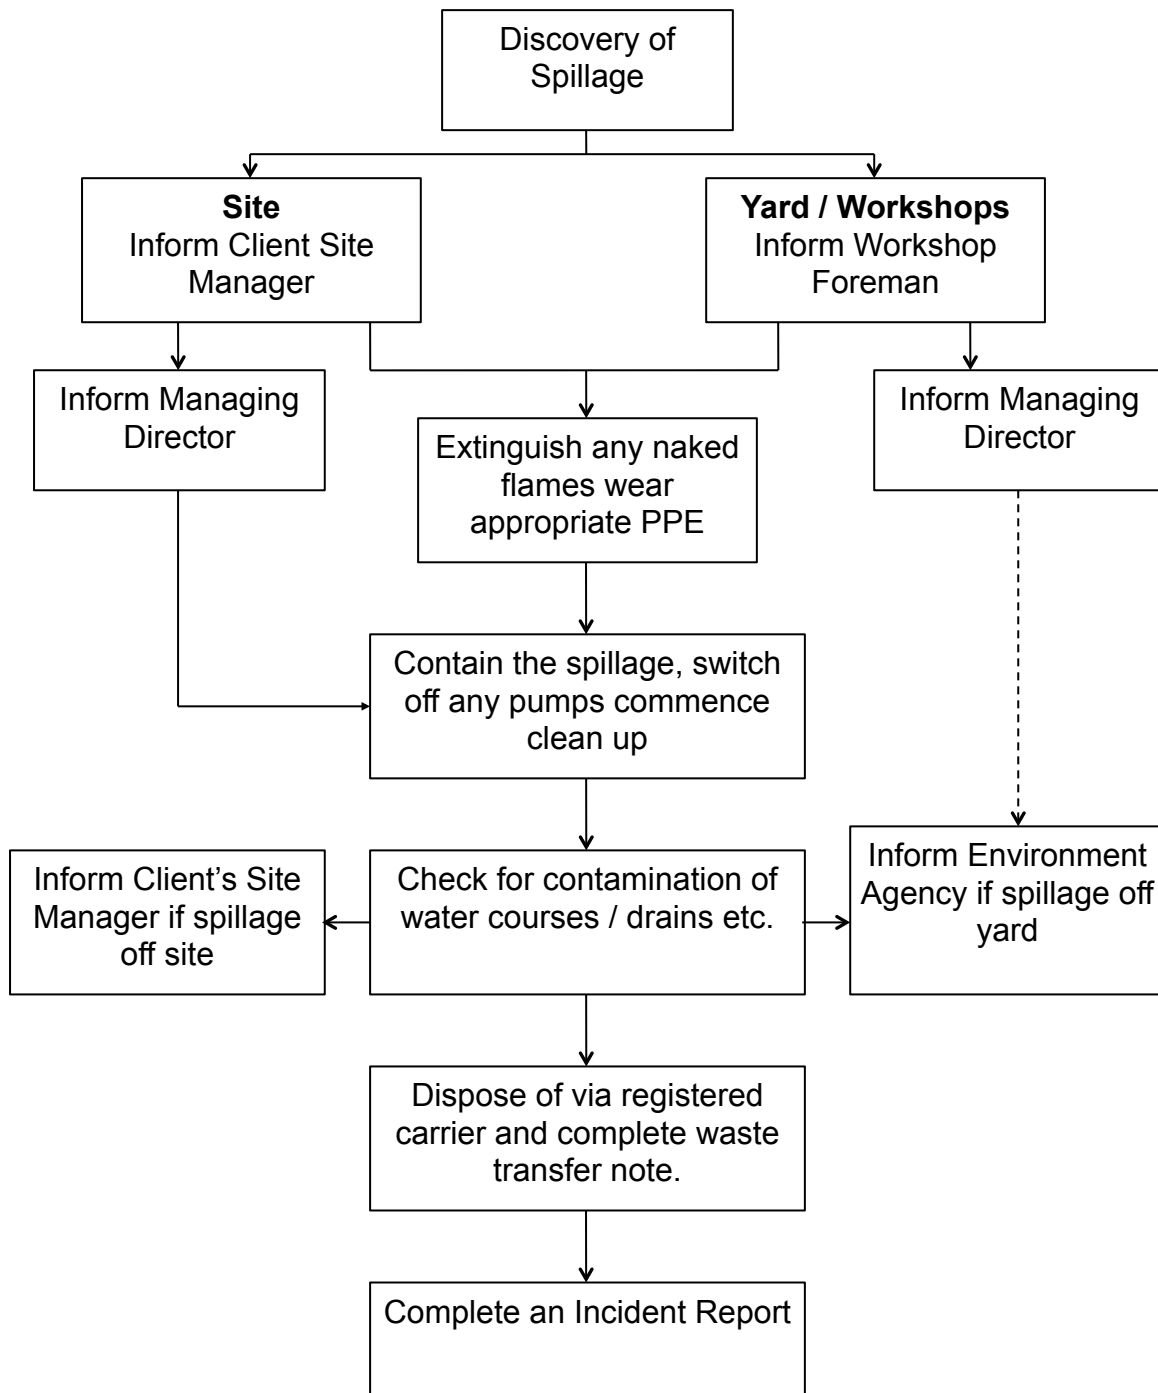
Discovery of Spillage

**Site**
Inform Client Site Manager

**Yard / Workshops**
Inform Workshop Foreman

Inform Managing Director

Extinguish any naked flames wear appropriate PPE

Inform Managing Director

Contain the spillage, switch off any pumps commence clean up

Inform Client's Site Manager if spillage off site

Check for contamination of water courses / drains etc.

Inform Environment Agency if spillage off yard

Dispose of via registered carrier and complete waste transfer note.

Complete an Incident Report